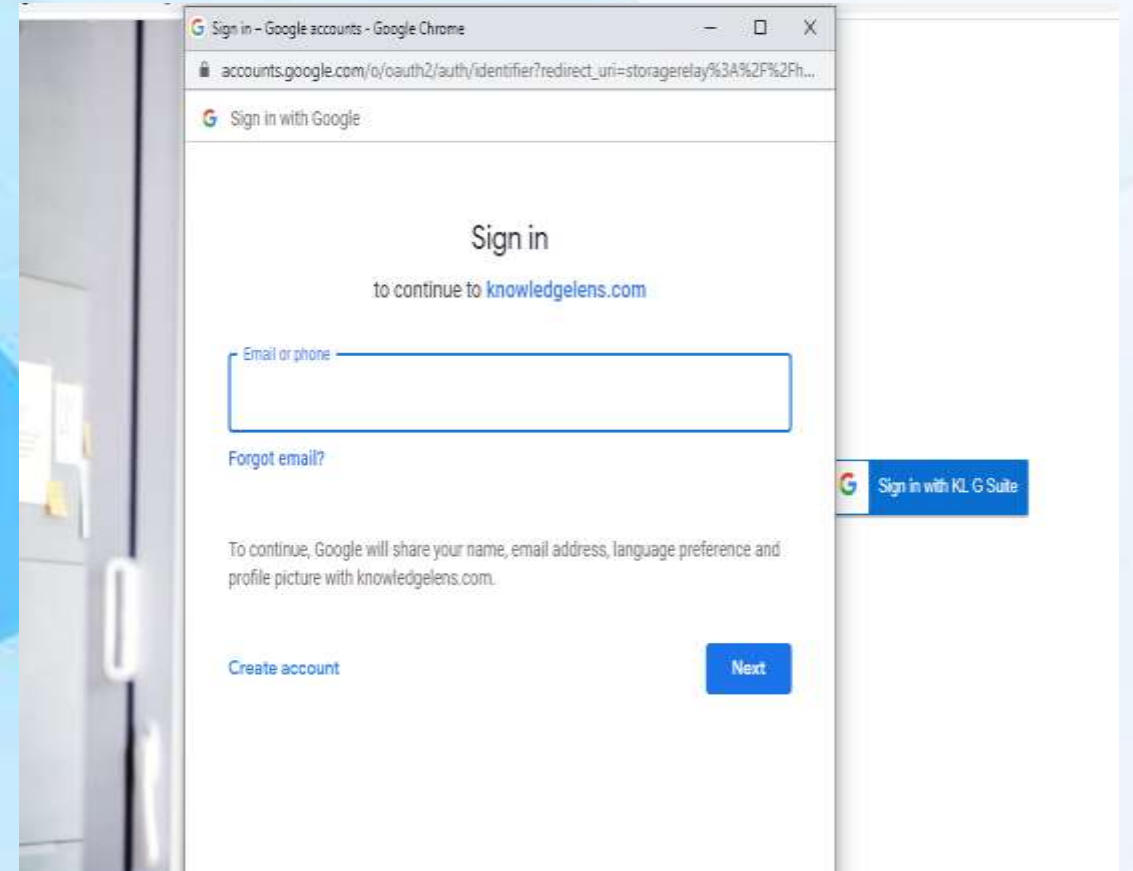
G Sign in – Google accounts - Google Chrome

accounts.google.com/o/oauth2/auth/identifier?redirect_uri=storagerelay%3A%2F%2Fh...

G Sign in with Google

Sign in

to continue to knowledgelens.com

Email or phone

Forgot email?

To continue, Google will share your name, email address, language preference and profile picture with knowledgelens.com.

Create account

Next

G Sign in with KL G Suite